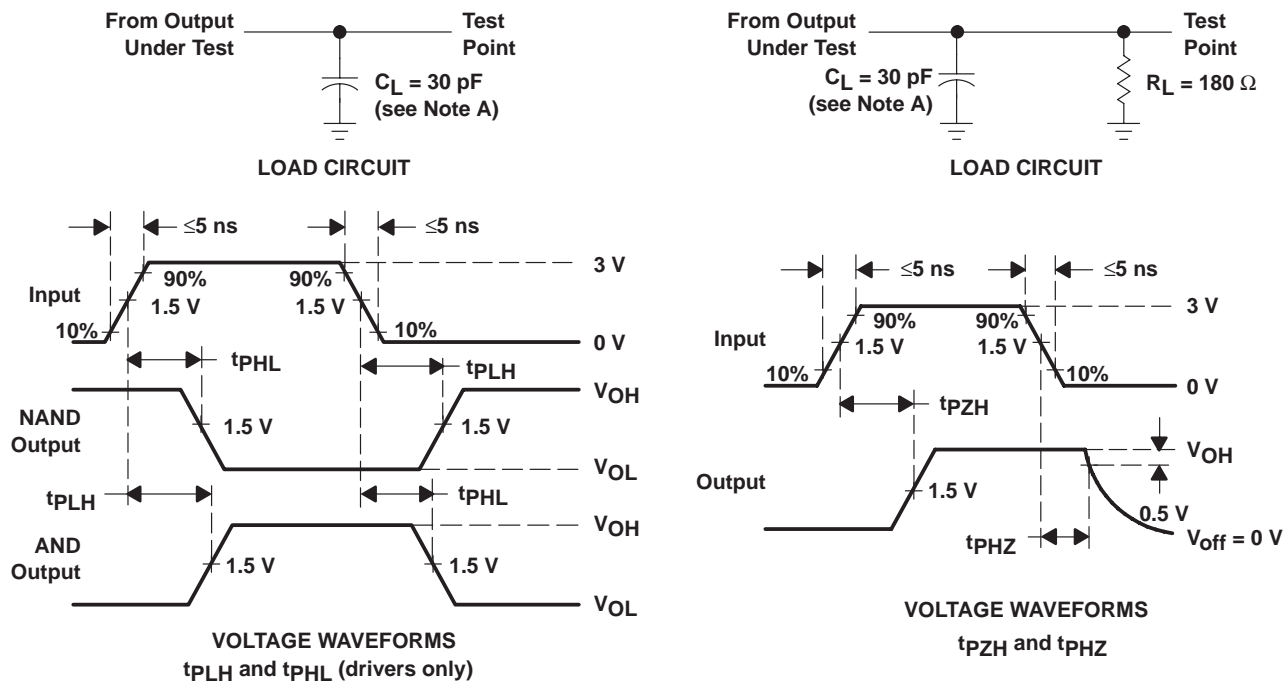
From Output Under Test

Test Point

$C_L$ = 30 pF (see Note A)

LOAD CIRCUIT

From Output Under Test

Test Point

$C_L$ = 30 pF (see Note A)

$R_L$ = 180 Ω

LOAD CIRCUIT

≤5 ns

≤5 ns

3 V

Input

90%

90%

1.5 V

1.5 V

10%

10%

0 V

$t_{PHL}$

$t_{PLH}$

$V_{OH}$

NAND Output

1.5 V

1.5 V

$V_{OL}$

$t_{PLH}$

$t_{PHL}$

$V_{OH}$

AND Output

1.5 V

1.5 V

$V_{OL}$

VOLTAGE WAVEFORMS

$t_{PLH}$ and $t_{PHL}$ (drivers only)

≤5 ns

≤5 ns

3 V

Input

90%

90%

1.5 V

1.5 V

10%

10%

0 V

$t_{PZH}$

$V_{OH}$

Output

1.5 V

0.5 V

$t_{PHZ}$

$V_{off}$ = 0 V

VOLTAGE WAVEFORMS

$t_{PZH}$ and $t_{PHZ}$